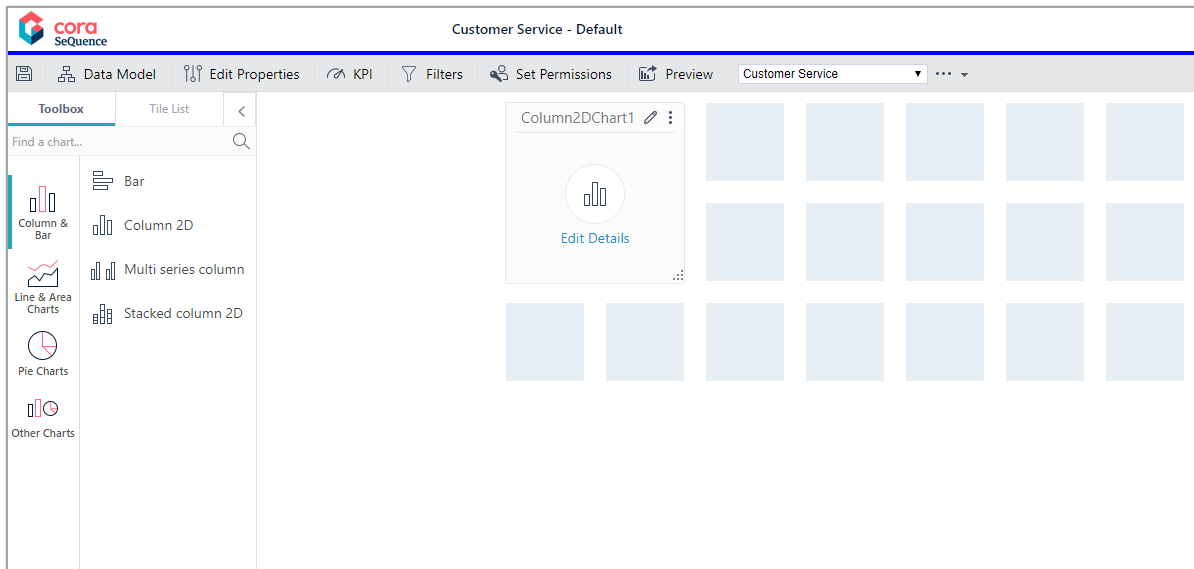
cora SeQuence

Customer Service - Default

Data Model
Edit Properties
KPI
Filters
Set Permissions
Preview
Customer Service

Toolbox
Tile List

Find a chart...

Column & Bar
Line & Area Charts
Pie Charts
Other Charts

Bar
Column 2D
Multi series column
Stacked column 2D

Column2DChart1
Edit Details